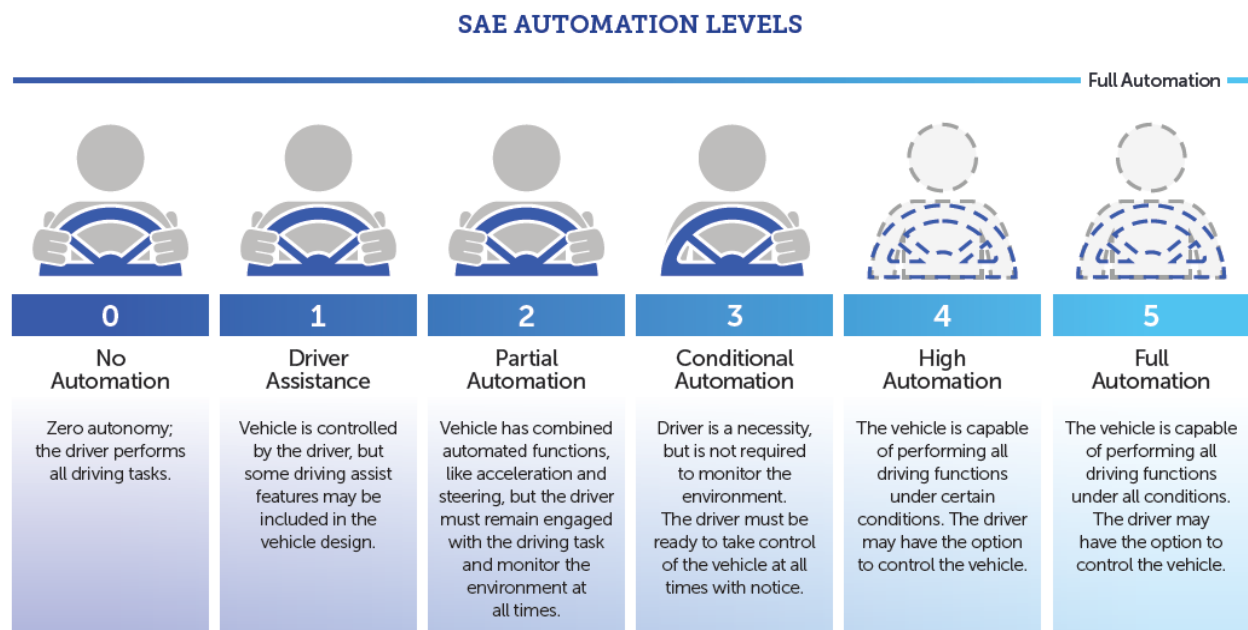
SAE AUTOMATION LEVELS

Full Automation

0
No Automation
Zero autonomy; the driver performs all driving tasks.

1
Driver Assistance
Vehicle is controlled by the driver, but some driving assist features may be included in the vehicle design.

2
Partial Automation
Vehicle has combined automated functions, like acceleration and steering, but the driver must remain engaged with the driving task and monitor the environment at all times.

3
Conditional Automation
Driver is a necessity, but is not required to monitor the environment. The driver must be ready to take control of the vehicle at all times with notice.

4
High Automation
The vehicle is capable of performing all driving functions under certain conditions. The driver may have the option to control the vehicle.

5
Full Automation
The vehicle is capable of performing all driving functions under all conditions. The driver may have the option to control the vehicle.